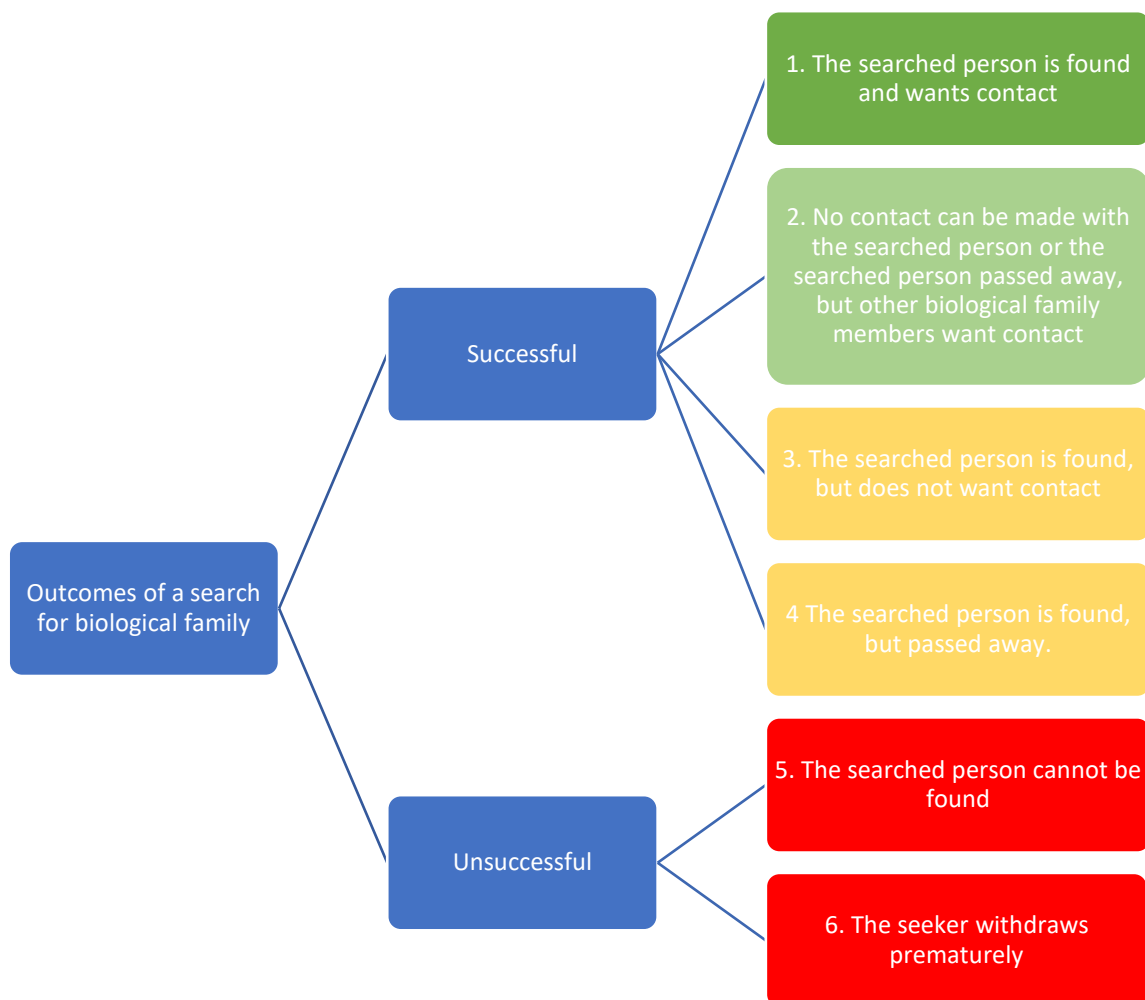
Outcomes of a search for biological family

Successful

1. The searched person is found and wants contact

2. No contact can be made with the searched person or the searched person passed away, but other biological family members want contact

3. The searched person is found, but does not want contact

4 The searched person is found, but passed away.

Unsuccessful

5. The searched person cannot be found

6. The seeker withdraws prematurely